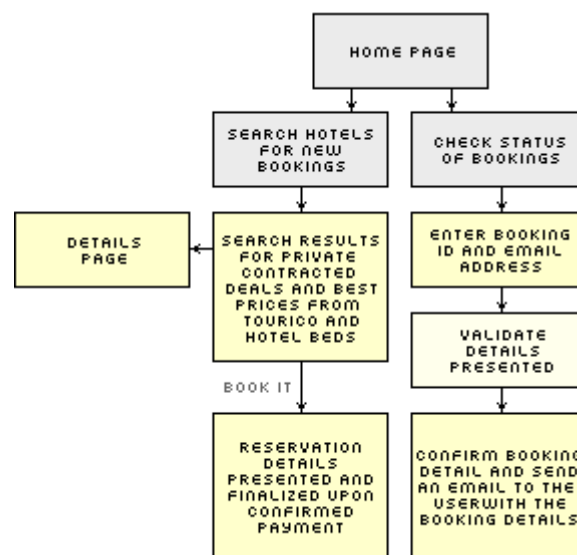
HOME PAGE

SEARCH HOTELS FOR NEW BOOKINGS

CHECK STATUS OF BOOKINGS

DETAILS PAGE

SEARCH RESULTS FOR PRIVATE CONTRACTED DEALS AND BEST PRICES FROM TOURICO AND HOTEL BEDS

ENTER BOOKING ID AND EMAIL ADDRESS

VALIDATE DETAILS PRESENTED

BOOK IT

RESERVATION DETAILS PRESENTED AND FINALIZED UPON CONFIRMED PAYMENT

CONFIRM BOOKING DETAIL AND SEND AN EMAIL TO THE USERWITH THE BOOKING DETAILS